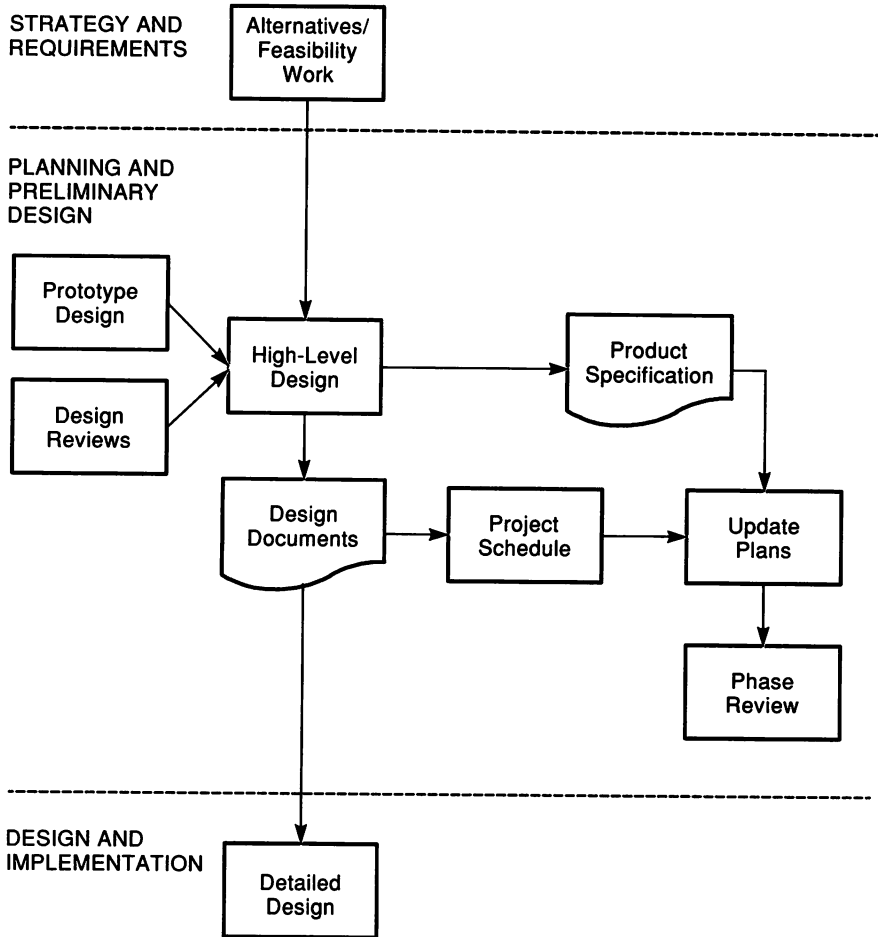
STRATEGY AND REQUIREMENTS

Alternatives/ Feasibility Work

PLANNING AND PRELIMINARY DESIGN

Prototype Design

Design Reviews

High-Level Design

Product Specification

Design Documents

Project Schedule

Update Plans

Phase Review

DESIGN AND IMPLEMENTATION

Detailed Design